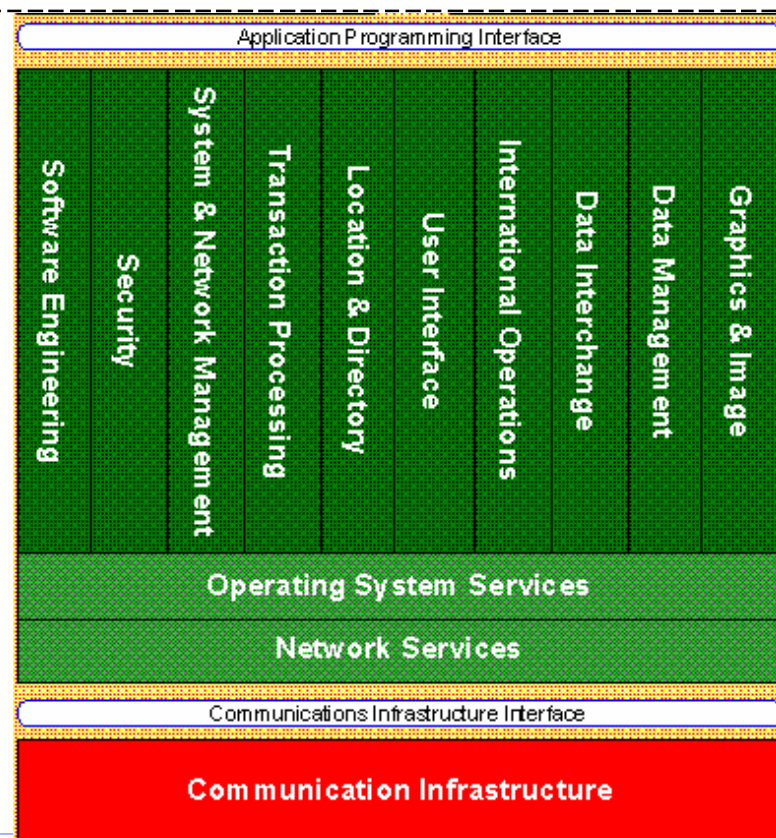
Application Programming Interface

Software Engineering

Security

System & Network Management

Transaction Processing

Location & Directory

User Interface

International Operations

Data Interchange

Data Management

Graphics & Image

Operating System Services

Network Services

Communications Infrastructure Interface

Communication Infrastructure